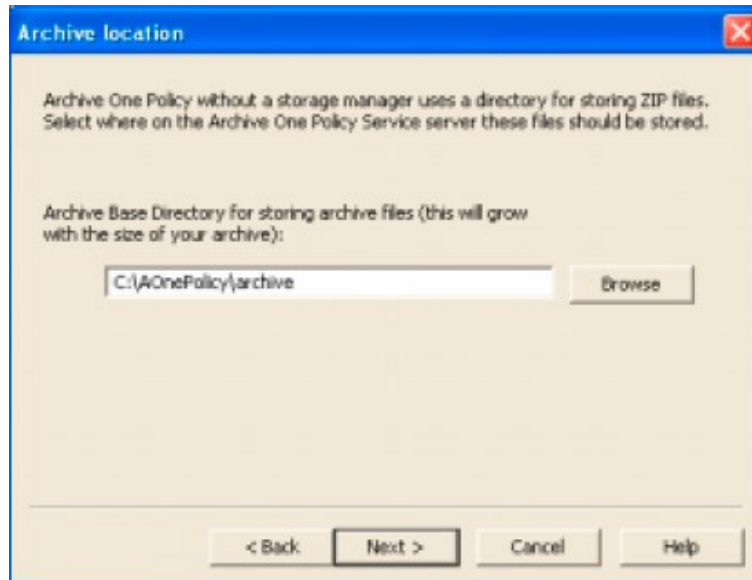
Archive location

Archive One Policy without a storage manager uses a directory for storing ZIP files. Select where on the Archive One Policy Service server these files should be stored.

Archive Base Directory for storing archive files (this will grow with the size of your archive):

C:\AOnePolicy\archive

Browse

< Back

Next >

Cancel

Help